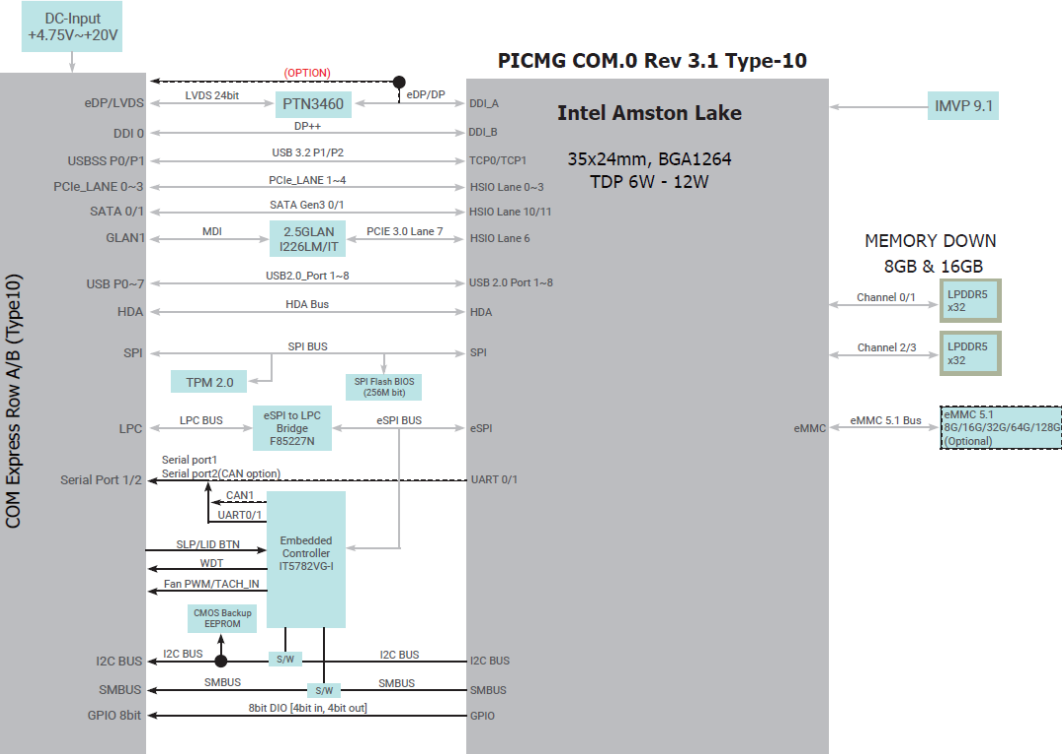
DC-Input
+4.75V~+20V

PICMG COM.0 Rev 3.1 Type-10

COM Express Row A/B (Type10)

(OPTION)

eDP/LVDS
LVDS 24bit
PTN3460
eDP/DP
DDI_A

Intel Amston Lake

IMVP 9.1

DDI 0
DP++
DDI_B

USBSS P0/P1
USB 3.2 P1/P2
TCP0/TCP1

35x24mm, BGA1264
TDP 6W - 12W

PCIe_LANE 0~3
PCIe_LANE 1~4
HSIO Lane 0~3

SATA 0/1
SATA Gen3 0/1
HSIO Lane 10/11

GLAN1
MDI
2.5GLAN
I226LM/IT
PCIE 3.0 Lane 7
HSIO Lane 6

MEMORY DOWN
8GB & 16GB

USB P0~7
USB2.0_Port 1~8
USB 2.0 Port 1~8

HDA
HDA Bus
HDA

Channel 0/1
LPDDR5
x32

SPI
SPI BUS
SPI

Channel 2/3
LPDDR5
x32

TPM 2.0
SPI Flash BIOS
(256M bit)

LPC
LPC BUS
eSPI to LPC
Bridge
F85227N
eSPI BUS
eSPI

eMMC
eMMC 5.1 Bus
eMMC 5.1
8G/16G/32G/64G/128G
(Optional)

Serial port1
Serial port2(CAN option)
Serial Port 1/2
UART 0/1

CAN1
UART0/1

SLP/LID BTN
Embedded
Controller
IT5782VG-I
WDT
Fan PWM/TACH_IN

CMOS Backup
EEPROM

I2C BUS
I2C BUS
S/W
I2C BUS
I2C BUS

SMBUS
SMBUS
S/W
SMBUS
SMBUS

GPIO 8bit
8bit DIO [4bit in, 4bit out]
GPIO